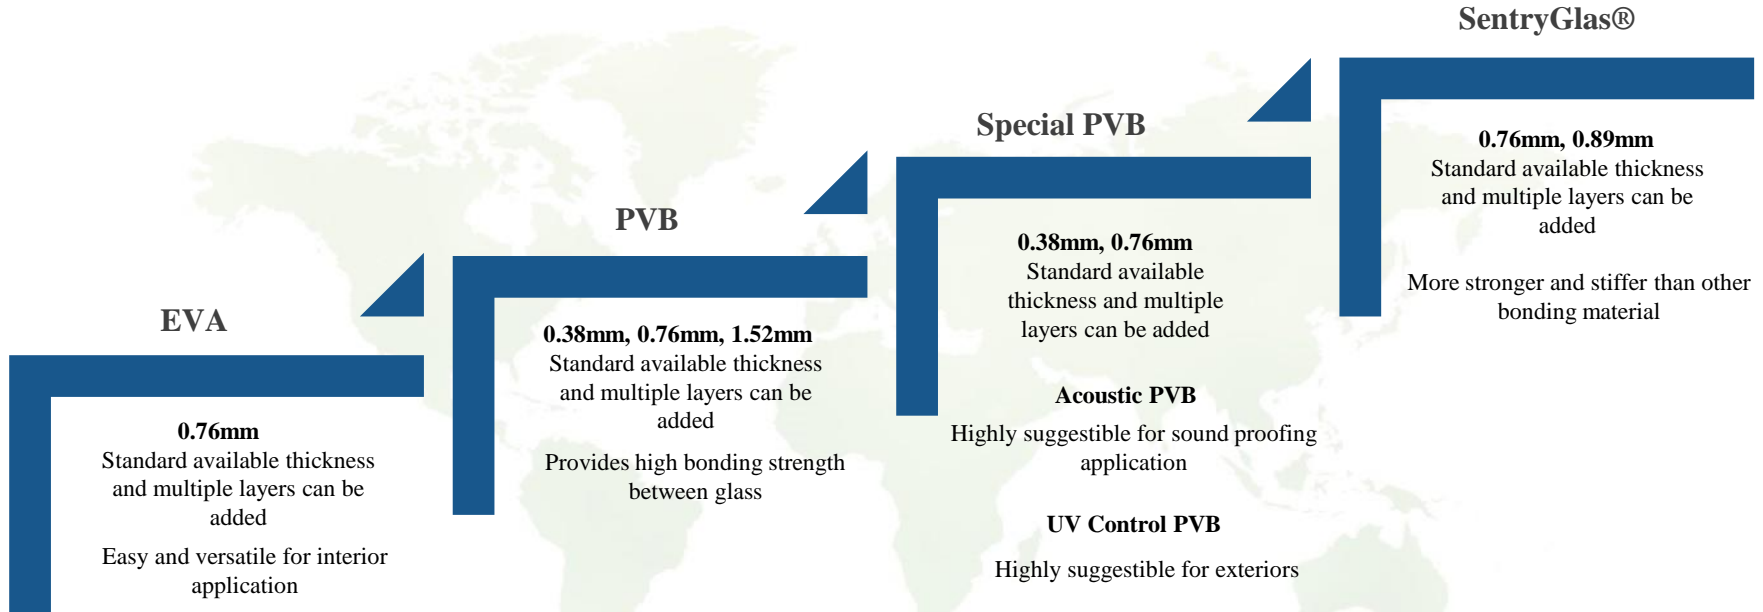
EVA

0.76mm
Standard available thickness and multiple layers can be added

Easy and versatile for interior application

PVB

0.38mm, 0.76mm, 1.52mm
Standard available thickness and multiple layers can be added

Provides high bonding strength between glass

Special PVB

0.38mm, 0.76mm
Standard available thickness and multiple layers can be added

Acoustic PVB

Highly suggestible for sound proofing application

UV Control PVB

Highly suggestible for exteriors

SentryGlas®

0.76mm, 0.89mm
Standard available thickness and multiple layers can be added

More stronger and stiffer than other bonding material